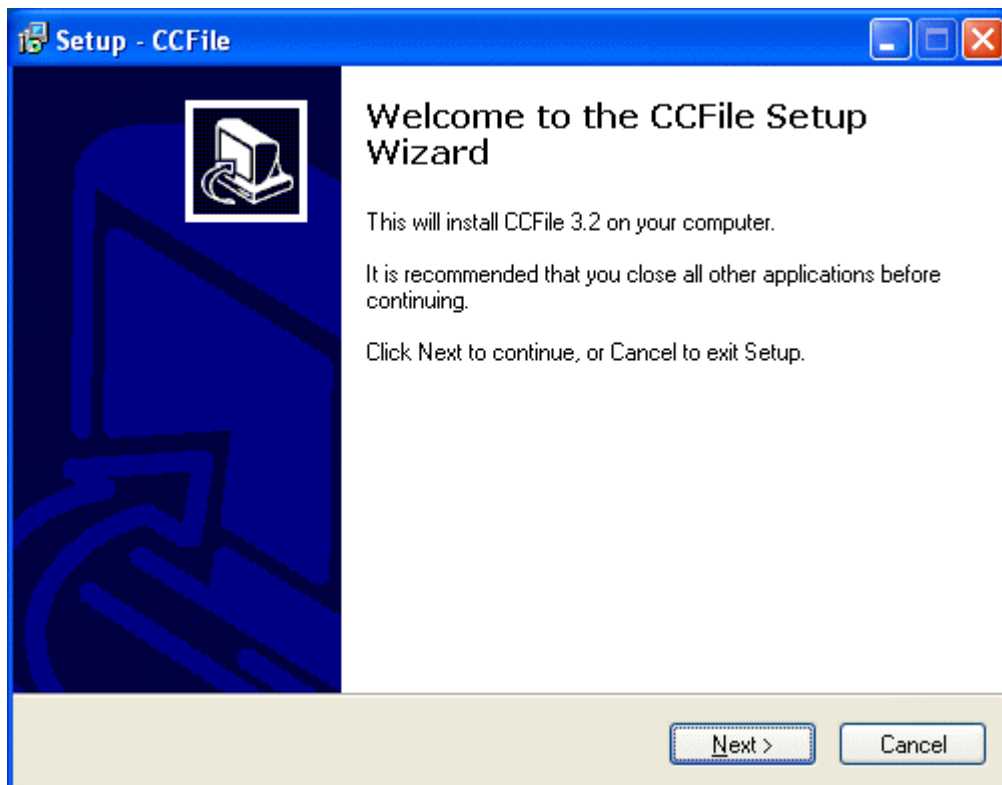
Setup - CCFile

Welcome to the CCFile Setup Wizard

This will install CCFile 3.2 on your computer.

It is recommended that you close all other applications before continuing.

Click Next to continue, or Cancel to exit Setup.

Next >

Cancel